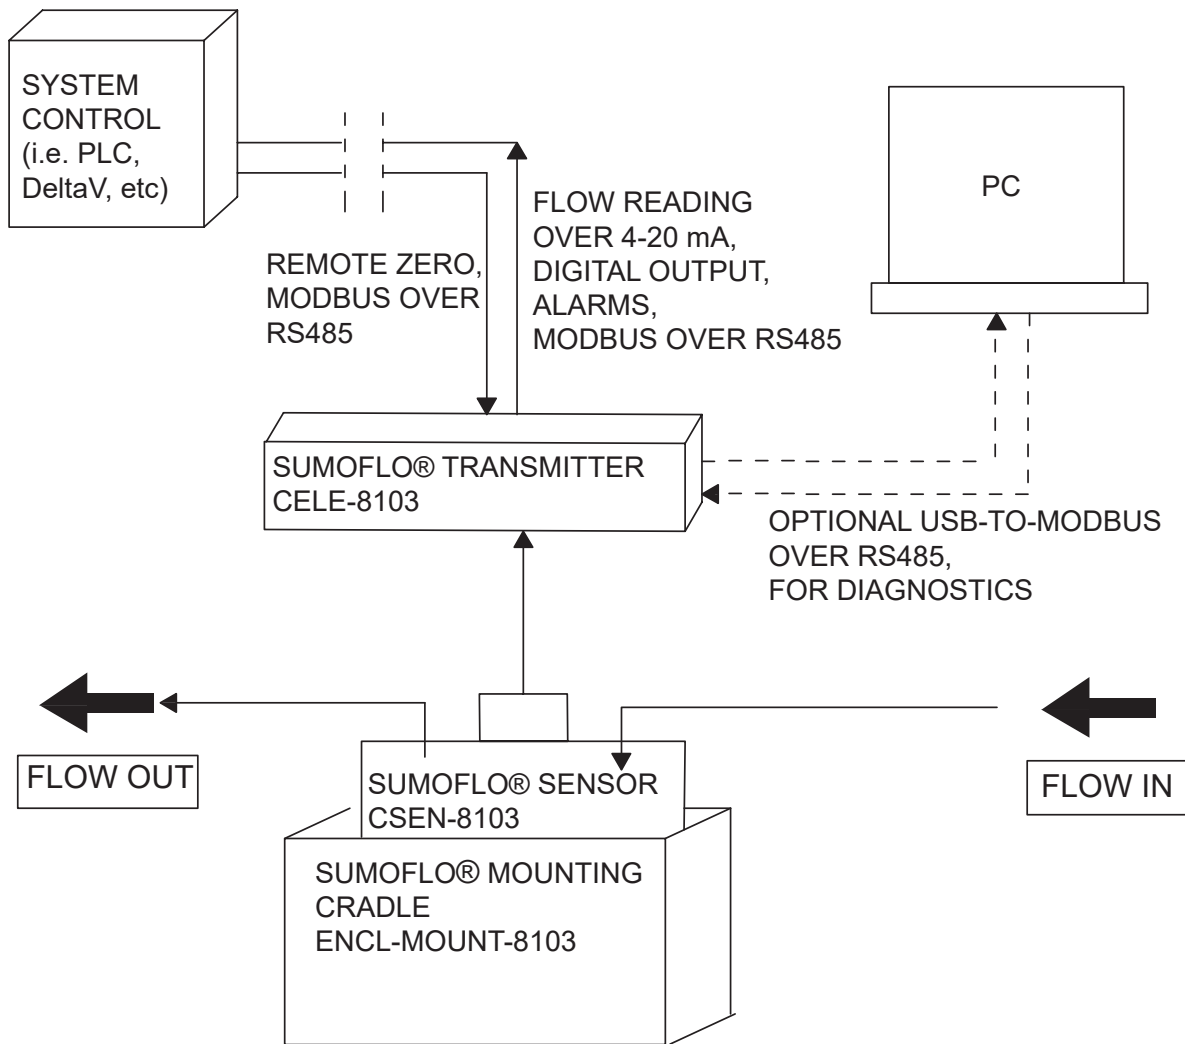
SYSTEM CONTROL (i.e. PLC, DeltaV, etc)

PC

REMOTE ZERO, MODBUS OVER RS485

FLOW READING OVER 4-20 mA, DIGITAL OUTPUT, ALARMS, MODBUS OVER RS485

SUMOFLO® TRANSMITTER CELE-8103

OPTIONAL USB-TO-MODBUS OVER RS485, FOR DIAGNOSTICS

FLOW OUT

SUMOFLO® SENSOR CSEN-8103

FLOW IN

SUMOFLO® MOUNTING CRADLE ENCL-MOUNT-8103